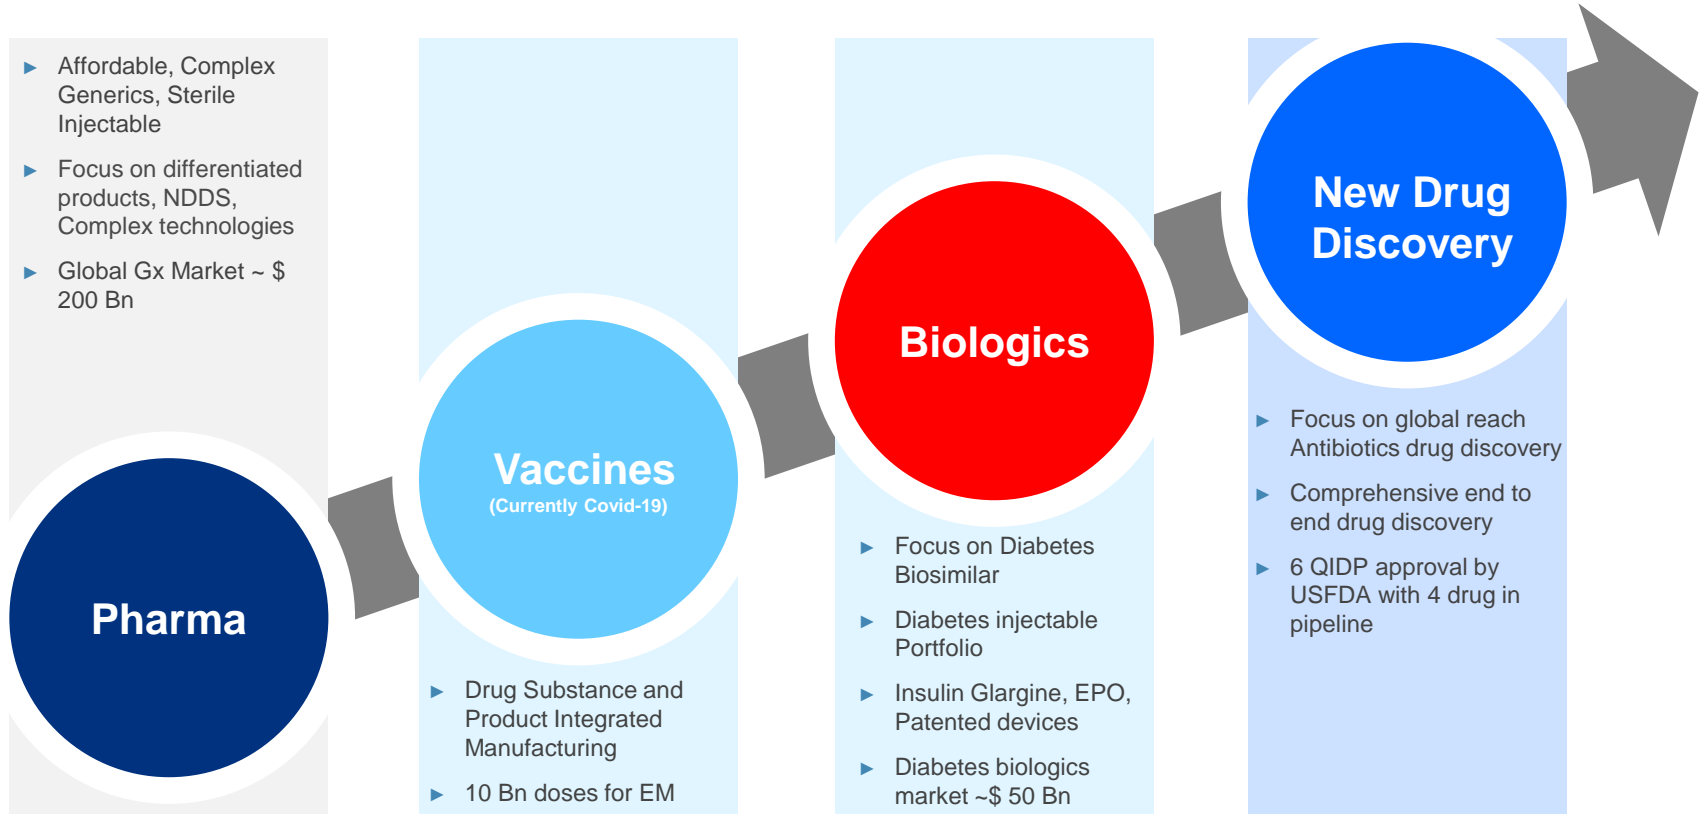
► Affordable, Complex Generics, Sterile Injectable

► Focus on differentiated products, NDDS, Complex technologies

► Global Gx Market ~ $ 200 Bn

Pharma

Vaccines
(Currently Covid-19)

► Drug Substance and Product Integrated Manufacturing

► 10 Bn doses for EM

Biologics

► Focus on Diabetes Biosimilar

► Diabetes injectable Portfolio

► Insulin Glargine, EPO, Patented devices

► Diabetes biologics market ~$ 50 Bn

New Drug Discovery

► Focus on global reach Antibiotics drug discovery

► Comprehensive end to end drug discovery

► 6 QIDP approval by USFDA with 4 drug in pipeline